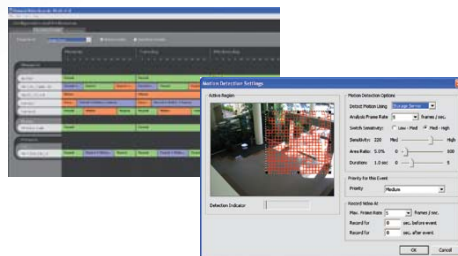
Motion Detection Settings

Active Region

Detection Indicator

Motion Detection Options

Detect Motion Using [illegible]

Analysis Frame Rate 5 frames / sec.

Switch Sensitivity: Low - Med Med - High

Sensitivity: 220 Med High

Area Ratio: 5.0% 0 100

Duration: 1.0 sec 0 5

Priority for this Event

Priority Medium

Record Video At

Max. Frame Rate 5 frames / sec.

Record for 0 sec. before event

Record for 0 sec. after event

OK Cancel

Monday

Tuesday

Wednesday